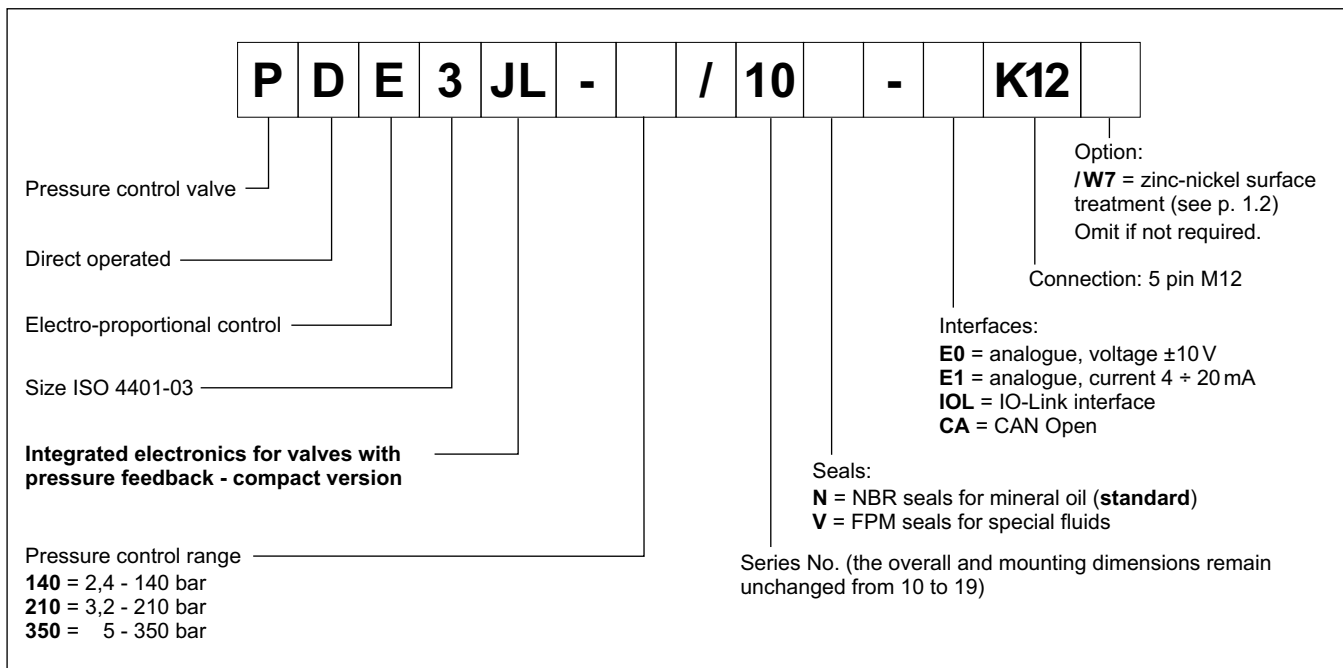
| P | D | E | 3 | JL | - |  | / | 10 |  | - |  | K12 |  |
|---|---|---|---|---|---|---|---|---|---|---|---|---|---|

Pressure control valve

Direct operated

Electro-proportional control

Size ISO 4401-03

**Integrated electronics for valves with pressure feedback - compact version**

Pressure control range
**140** = 2,4 - 140 bar
**210** = 3,2 - 210 bar
**350** = 5 - 350 bar

Option:
**/ W7** = zinc-nickel surface treatment (see p. 1.2)
Omit if not required.

Connection: 5 pin M12

Interfaces:
**E0** = analogue, voltage ±10 V
**E1** = analogue, current 4 ÷ 20 mA
**IOL** = IO-Link interface
**CA** = CAN Open

Seals:
**N** = NBR seals for mineral oil (**standard**)
**V** = FPM seals for special fluids

Series No. (the overall and mounting dimensions remain unchanged from 10 to 19)